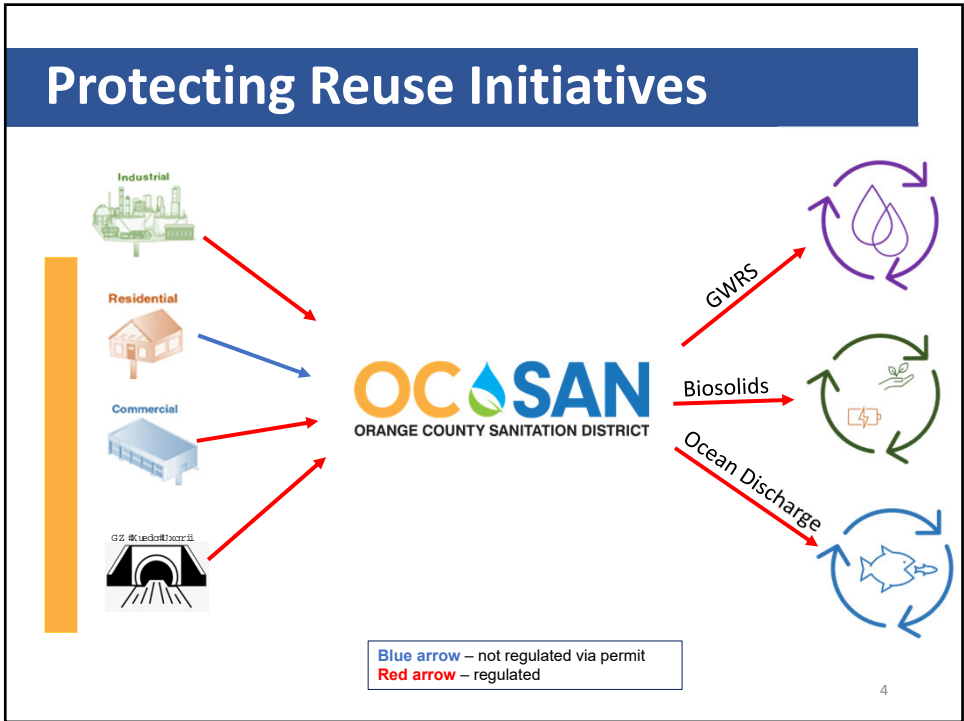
Protecting Reuse Initiatives

Industrial

Residential

Commercial

GZ #Kuedo#Uxorii

OC SAN
ORANGE COUNTY SANITATION DISTRICT

GWRS

Biosolids

Ocean Discharge

Blue arrow – not regulated via permit
Red arrow – regulated

4